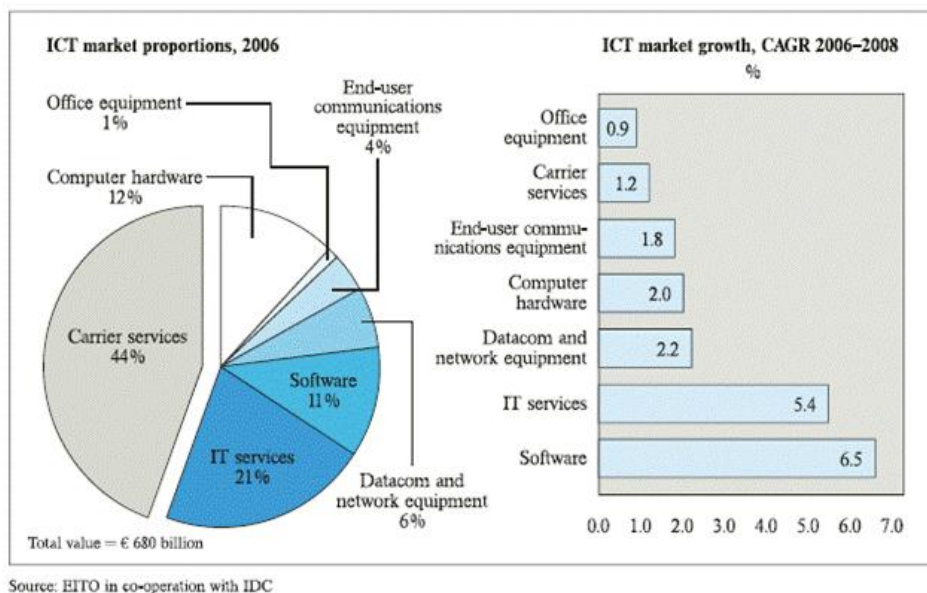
ICT market proportions, 2006

Office equipment
1%

End-user communications equipment
4%

Computer hardware
12%

Carrier services
44%

Software
11%

IT services
21%

Datacom and network equipment
6%

Total value = € 680 billion

ICT market growth, CAGR 2006–2008
%

| | |
|---|---|
| Office equipment | 0.9 |
| Carrier services | 1.2 |
| End-user communications equipment | 1.8 |
| Computer hardware | 2.0 |
| Datacom and network equipment | 2.2 |
| IT services | 5.4 |
| Software | 6.5 |

0.0 1.0 2.0 3.0 4.0 5.0 6.0 7.0

Source: EITO in co-operation with IDC